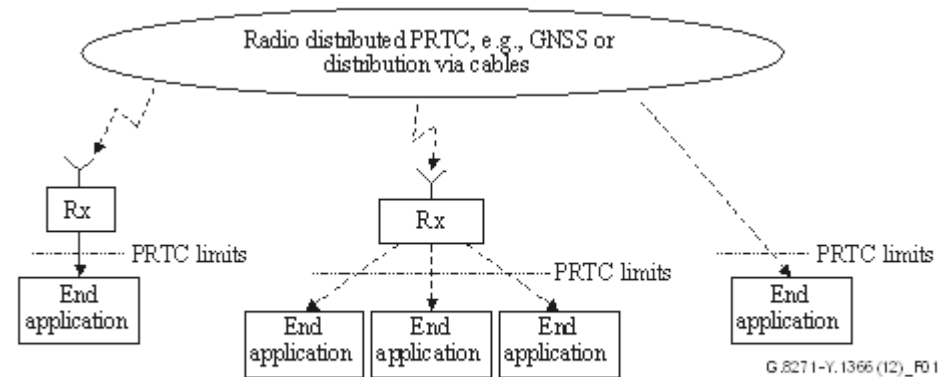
Radio distributed PRTC, e.g., GNSS or distribution via cables

Rx

PRTC limits

End application

Rx

PRTC limits

End application

End application

End application

PRTC limits

End application

G.8271-Y.1366(12)_F01